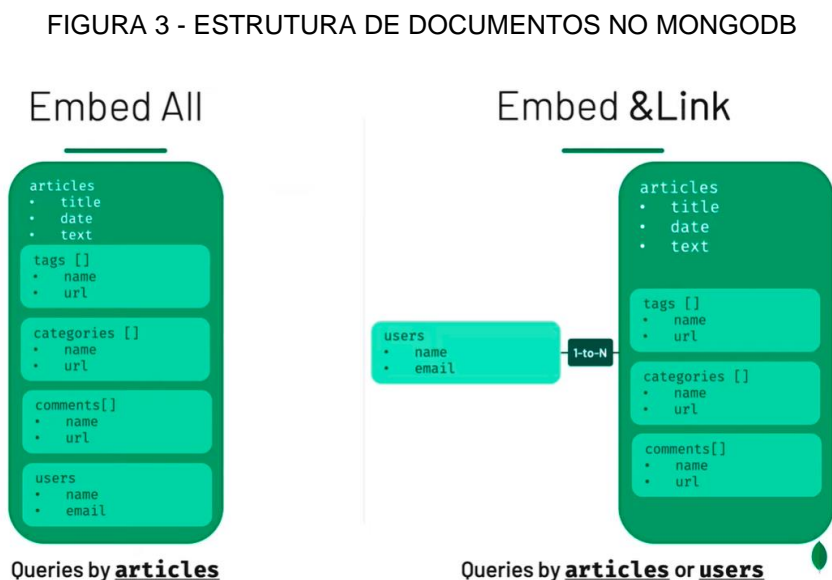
FIGURA 3 - ESTRUTURA DE DOCUMENTOS NO MONGODB

Embed All

articles
• title
• date
• text

tags []
• name
• url

categories []
• name
• url

comments[]
• name
• url

users
• name
• email

Queries by **articles**

Embed &Link

users
• name
• email

1-to-N

articles
• title
• date
• text

tags []
• name
• url

categories []
• name
• url

comments[]
• name
• url

Queries by **articles** or **users**